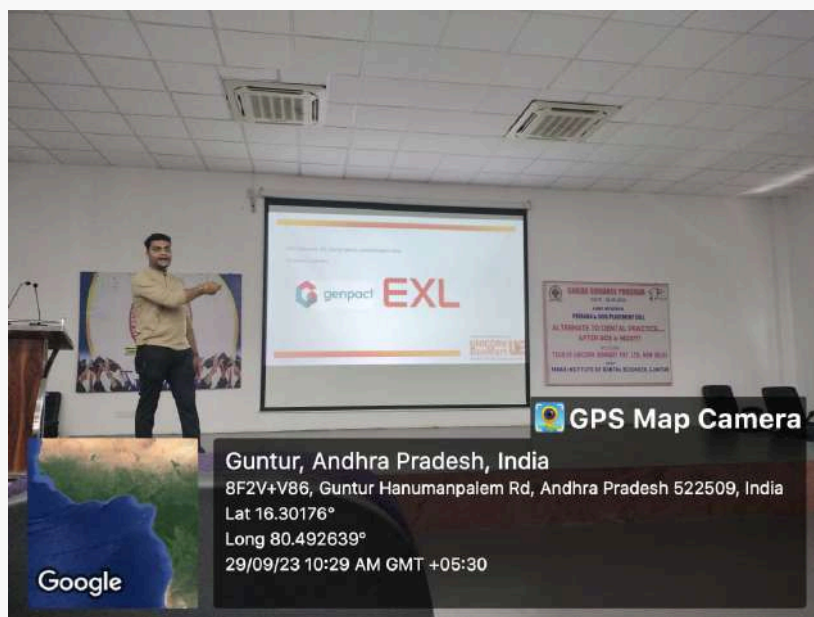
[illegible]

genpact EXL

CAREER GUIDANCE PROGRAM

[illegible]

ALTERNATE TO DENTAL PRACTICE... AFTER BDS & MDS!!!

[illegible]

GPS Map Camera

Guntur, Andhra Pradesh, India
8F2V+V86, Guntur Hanumanpalem Rd, Andhra Pradesh 522509, India
Lat 16.30176°
Long 80.492639°
29/09/23 10:29 AM GMT +05:30

Google